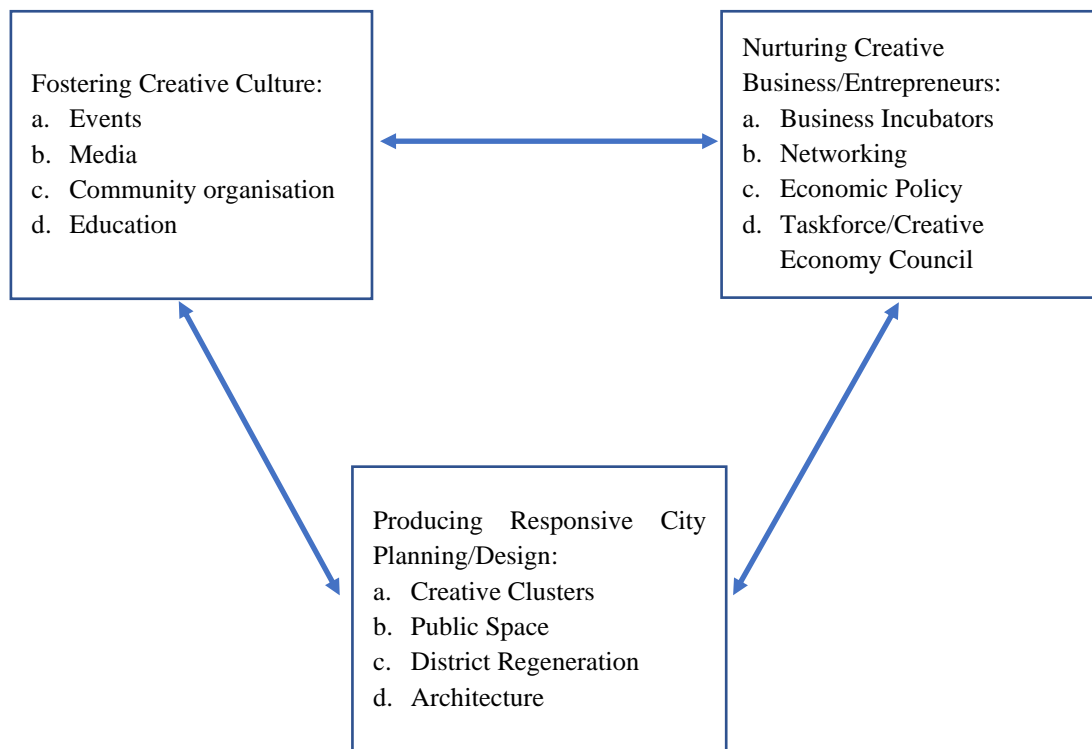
Fostering Creative Culture:
a. Events
b. Media
c. Community organisation
d. Education

Nurturing Creative Business/Entrepreneurs:
a. Business Incubators
b. Networking
c. Economic Policy
d. Taskforce/Creative Economy Council

Producing Responsive City Planning/Design:
a. Creative Clusters
b. Public Space
c. District Regeneration
d. Architecture